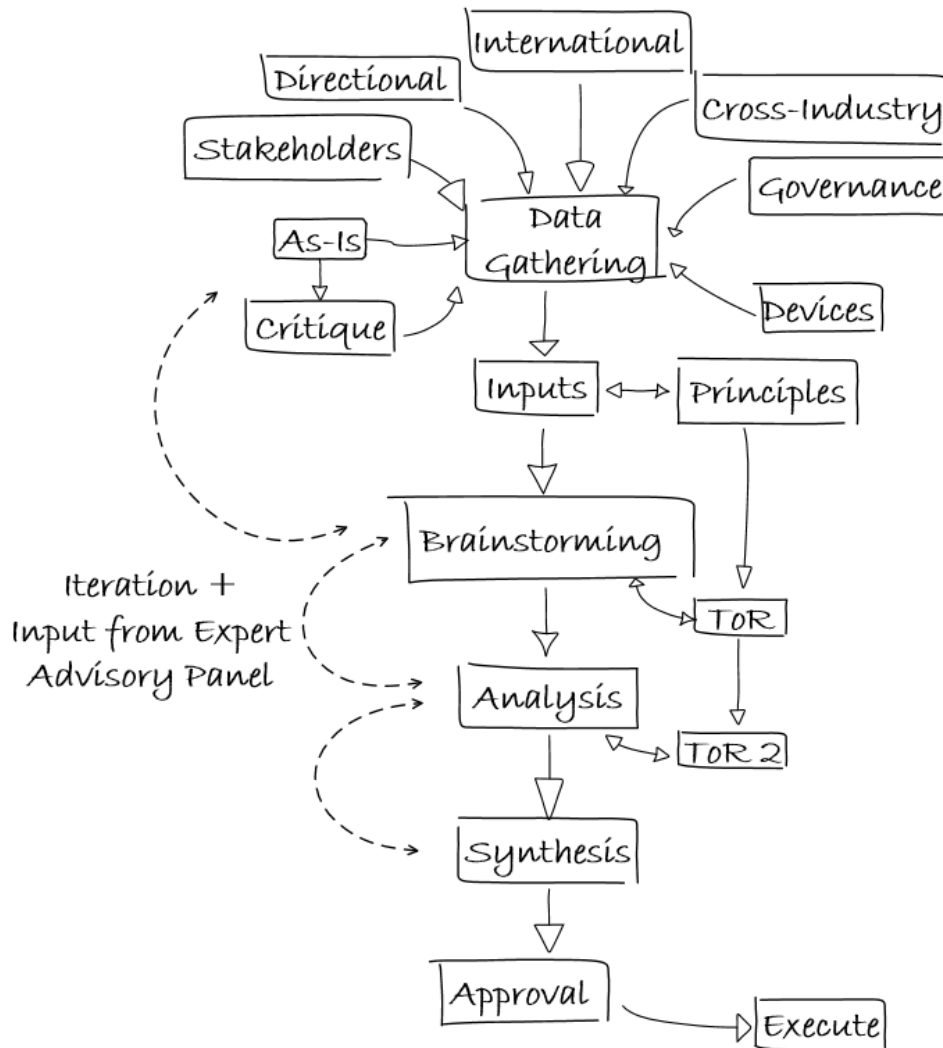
International

Directional

Cross-Industry

Stakeholders

Governance

Data Gathering

As-Is

Critique

Devices

Inputs

Principles

Brainstorming

Iteration + Input from Expert Advisory Panel

ToR

Analysis

ToR 2

Synthesis

Approval

Execute